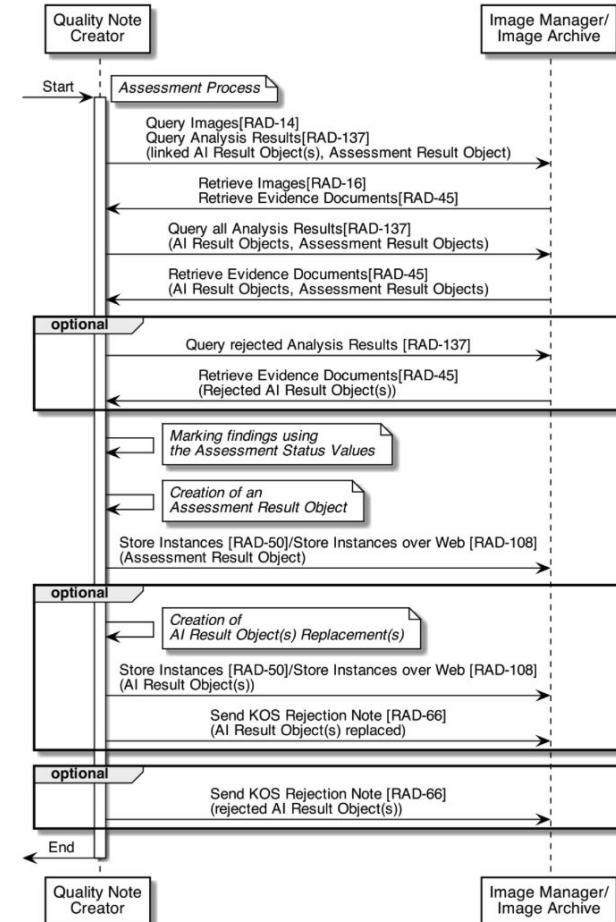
Quality Note Creator

Image Manager/ Image Archive

Start

Assessment Process

Query Images[RAD-14]
Query Analysis Results[RAD-137]
(linked AI Result Object(s), Assessment Result Object)

Retrieve Images[RAD-16]
Retrieve Evidence Documents[RAD-45]

Query all Analysis Results[RAD-137]
(AI Result Objects, Assessment Result Objects)

Retrieve Evidence Documents[RAD-45]
(AI Result Objects, Assessment Result Objects)

optional

Query rejected Analysis Results [RAD-137]

Retrieve Evidence Documents[RAD-45]
(Rejected AI Result Object(s))

Marking findings using the Assessment Status Values

Creation of an Assessment Result Object

Store Instances [RAD-50]/Store Instances over Web [RAD-108]
(Assessment Result Object)

optional

Creation of AI Result Object(s) Replacement(s)

Store Instances [RAD-50]/Store Instances over Web [RAD-108]
(AI Result Object(s))

Send KOS Rejection Note [RAD-66]
(AI Result Object(s) replaced)

optional

Send KOS Rejection Note [RAD-66]
(rejected AI Result Object(s))

End

Quality Note Creator

Image Manager/ Image Archive